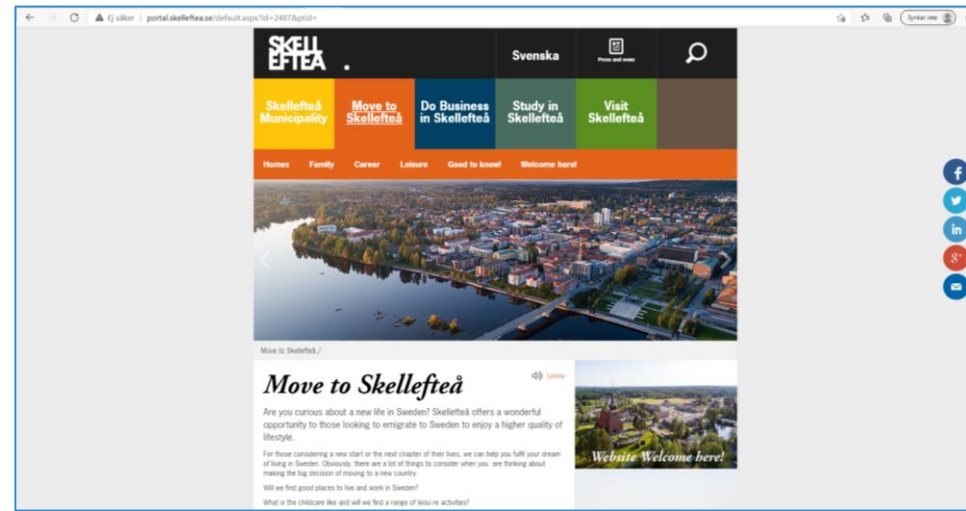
Ej säker | portal.skelleftea.se/default.aspx?id=2487&ptid=

Synkar inte

SKELLEFTEA

Svenska

Press and news

Skellefteå Municipality

Move to Skellefteå

Do Business in Skellefteå

Study in Skellefteå

Visit Skellefteå

Homes Family Career Leisure Good to know! Welcome here!

Move to Skellefteå /

Move to Skellefteå

Lyssna

Are you curious about a new life in Sweden? Skellefteå offers a wonderful opportunity to those looking to emigrate to Sweden to enjoy a higher quality of lifestyle.

For those considering a new start or the next chapter of their lives, we can help you fulfil your dream of living in Sweden. Obviously, there are a lot of things to consider when you are thinking about making the big decision of moving to a new country.

Will we find good places to live and work in Sweden?

What is the childcare like and will we find a range of leisure activities?

Website Welcome here!